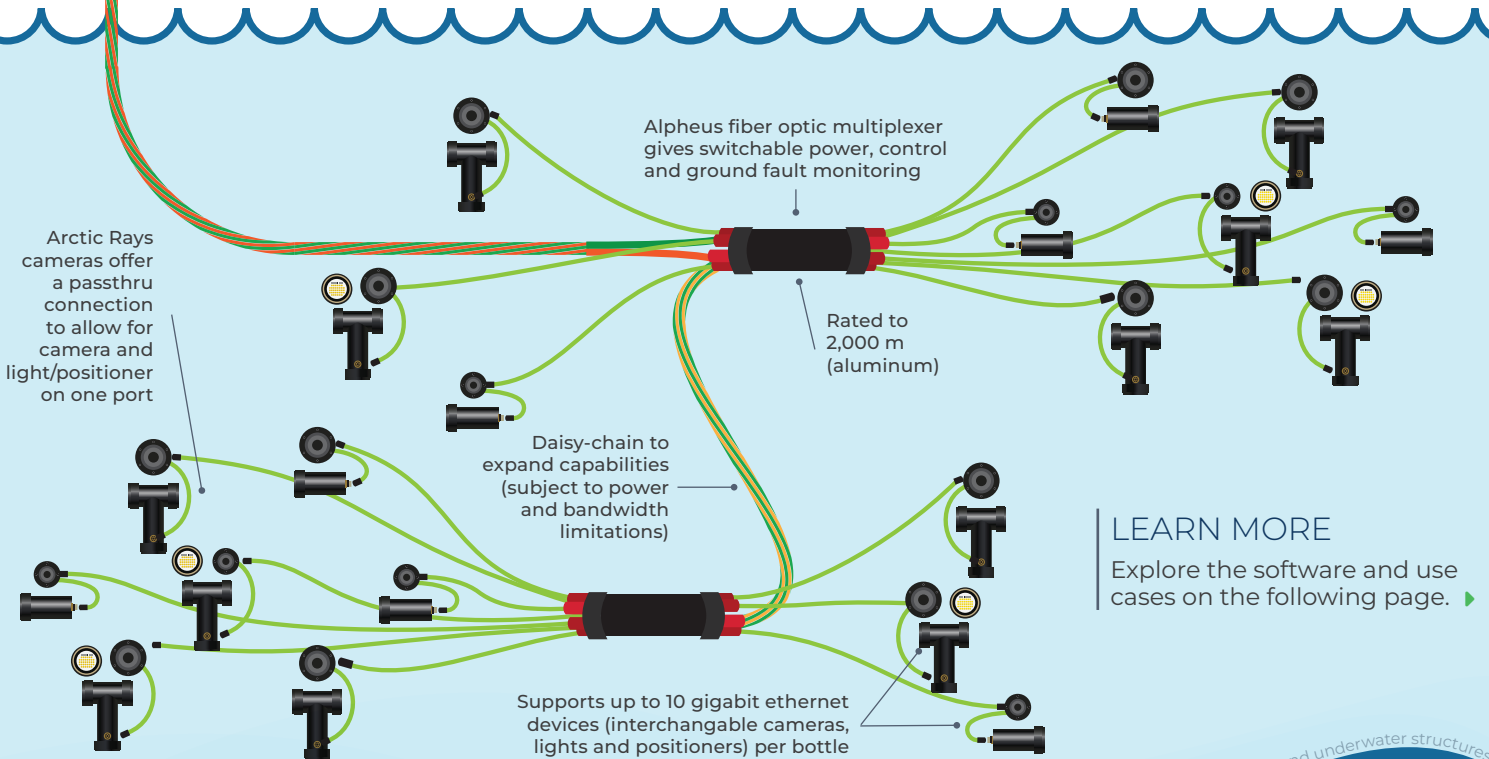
Alpheus fiber optic multiplexer gives switchable power, control and ground fault monitoring

Arctic Rays cameras offer a passthru connection to allow for camera and light/positioner on one port

Rated to 2,000 m (aluminum)

Daisy-chain to expand capabilities (subject to power and bandwidth limitations)

LEARN MORE

Explore the software and use cases on the following page.

Supports up to 10 gigabit ethernet devices (interchangable cameras, lights and positioners) per bottle

d underwater structures